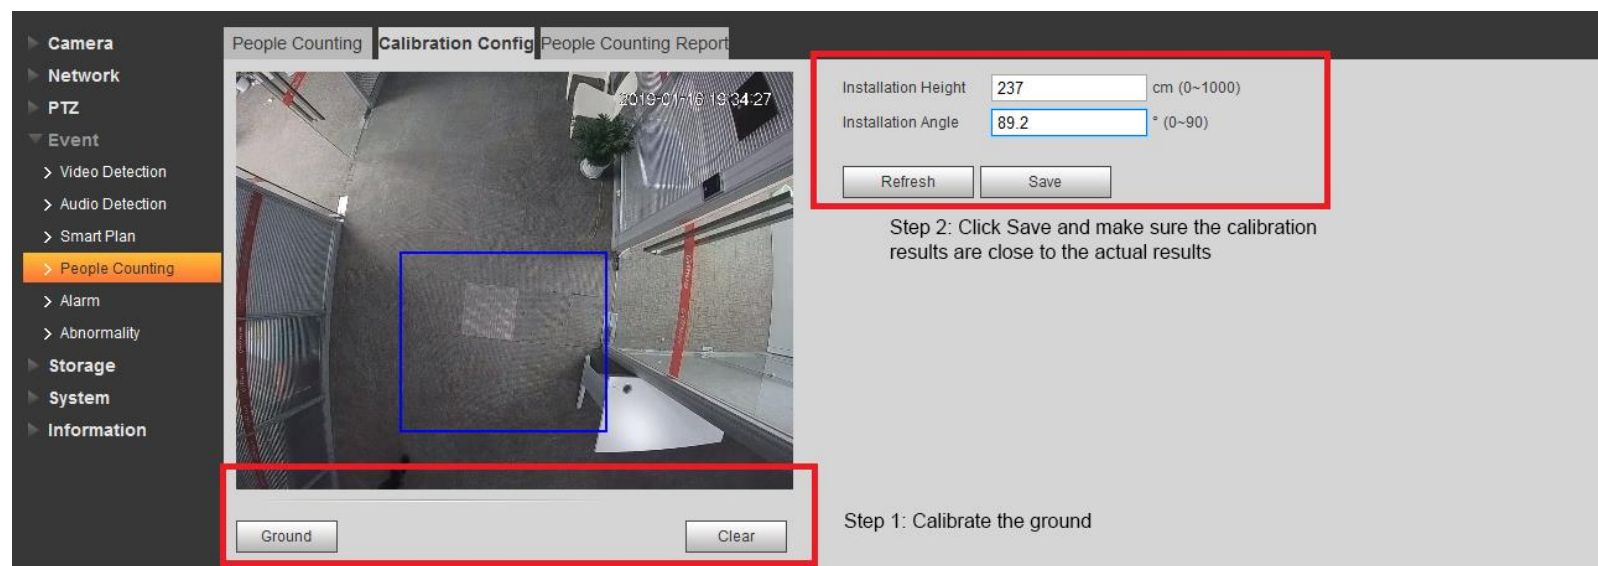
Camera
Network
PTZ
Event
Video Detection
Audio Detection
Smart Plan
People Counting
Alarm
Abnormality
Storage
System
Information

People Counting | Calibration Config | People Counting Report

2019-01-16 19:34:27

Installation Height 237 cm (0~1000)
Installation Angle 89.2 ° (0~90)

Refresh Save

Step 2: Click Save and make sure the calibration results are close to the actual results

Ground Clear

Step 1: Calibrate the ground